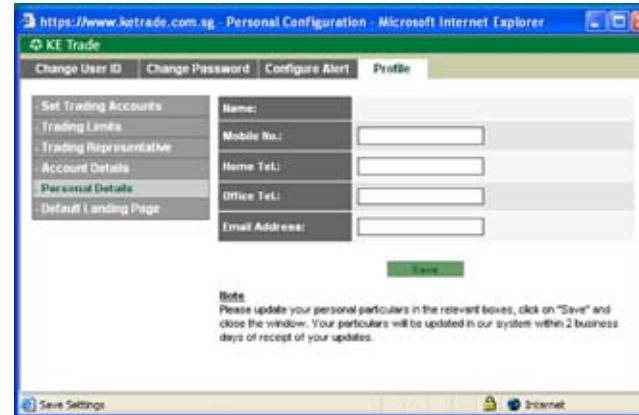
https://www.ketrade.com.sg - Personal Configuration - Microsoft Internet Explorer

KE Trade

Change User ID | Change Password | Configure Alert | Profile

Set Trading Accounts
Trading Limits
Trading Representative
Account Details
Personal Details
Default Landing Page

| Name: | |
|---|---|
| Mobile No.: | |
| Home Tel.: | |
| Office Tel.: | |
| Email Address: | |

Save

Note
Please update your personal particulars in the relevant boxes, click on "Save" and close the window. Your particulars will be updated in our system within 2 business days of receipt of your updates.

Save Settings

Internet